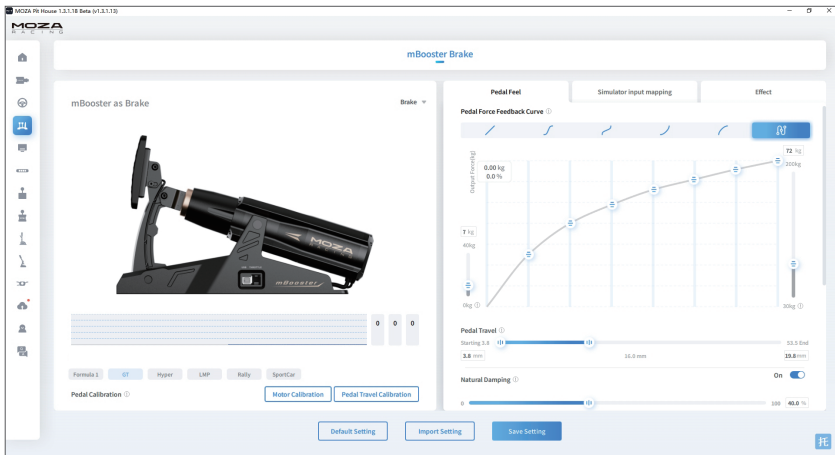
MOZA Pit House 1.3.1.18 Beta (v1.3.1.13)

MOZA RACING

mBooster Brake

mBooster as Brake

Brake

MOZA

mBooster

0 0 0

Formula 1 GT Hyper LMP Rally SportCar

Pedal Calibration

Motor Calibration

Pedal Travel Calibration

Pedal Feel

Simulator input mapping

Effect

Pedal Force Feedback Curve

Output Force(kg)

0.00 kg
0.0 %

72 kg

100kg

7 kg

40kg

0kg

30kg

Pedal Travel

Starting 3.8

53.5 End

3.8 mm

16.0 mm

19.8 mm

Natural Damping

On

0

100

40.0 %

Default Setting

Import Setting

Save Setting

托